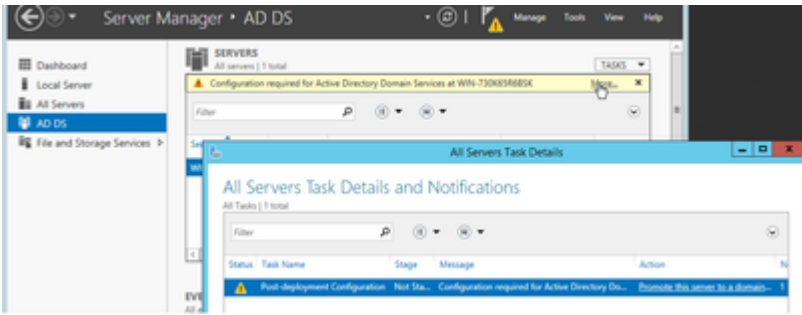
Server Manager • AD DS

Manage Tools View Help

Dashboard
Local Server
All Servers
AD DS
File and Storage Services ▷

SERVERS
All servers | 1 total

TASKS ▼

Configuration required for Active Directory Domain Services at WIN-730K85R6BSK More... ×

Filter

EVE
All

All Servers Task Details

All Servers Task Details and Notifications
All Tasks | 1 total

Filter

| Status | Task Name | Stage | Message | Action | N |
|---|---|---|---|---|---|
| | Post-deployment Configuration | Not Sta... | Configuration required for Active Directory Do... | Promote this server to a domain... | 1 |